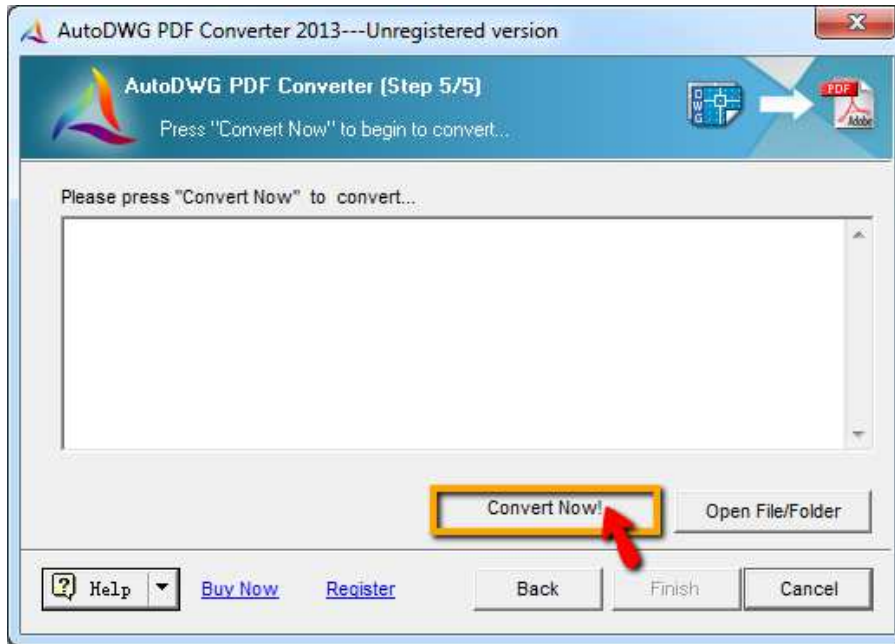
AutoDWG PDF Converter 2013---Unregistered version

AutoDWG PDF Converter (Step 5/5)

Press "Convert Now" to begin to convert...

DWG

PDF

Adobe

Please press "Convert Now" to convert...

Convert Now!

Open File/Folder

Help

Buy Now

Register

Back

Finish

Cancel